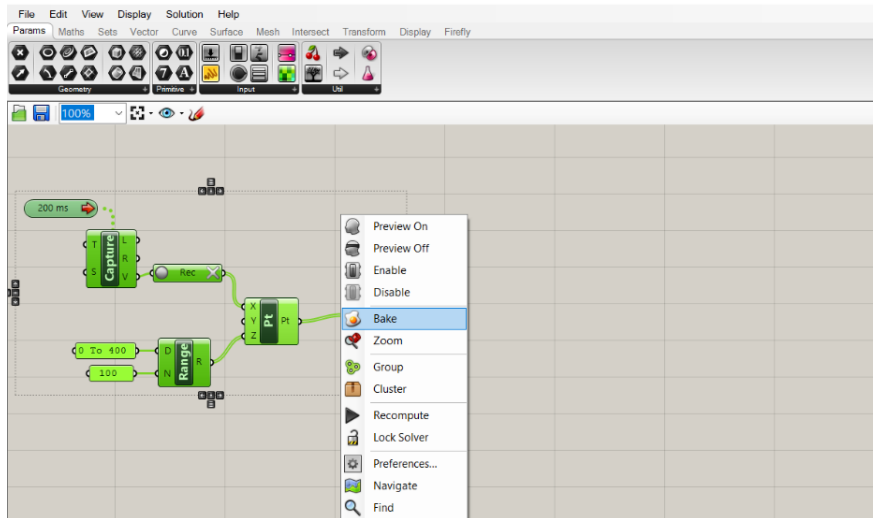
File Edit View Display Solution Help

Params Maths Sets Vector Curve Surface Mesh Intersect Transform Display Firefly

Geometry Primitive Input Util

100%

200 ms

T L
Capture R
S V

Rec

X
Y Pt Pt
Z

0 To 400 D
Range R
100 N

Preview On
Preview Off
Enable
Disable
Bake
Zoom
Group
Cluster
Recompute
Lock Solver
Preferences...
Navigate
Find